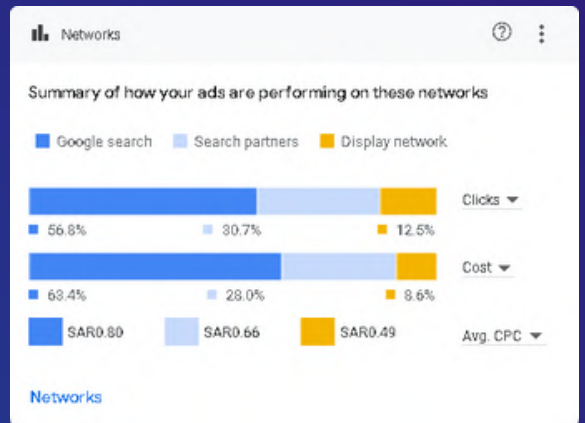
Networks

Summary of how your ads are performing on these networks

Google search Search partners Display network

56.8% 30.7% 12.5%

Clicks

63.4% 28.0% 8.6%

Cost

SAR0.80 SAR0.66 SAR0.49

Avg. CPC

Networks